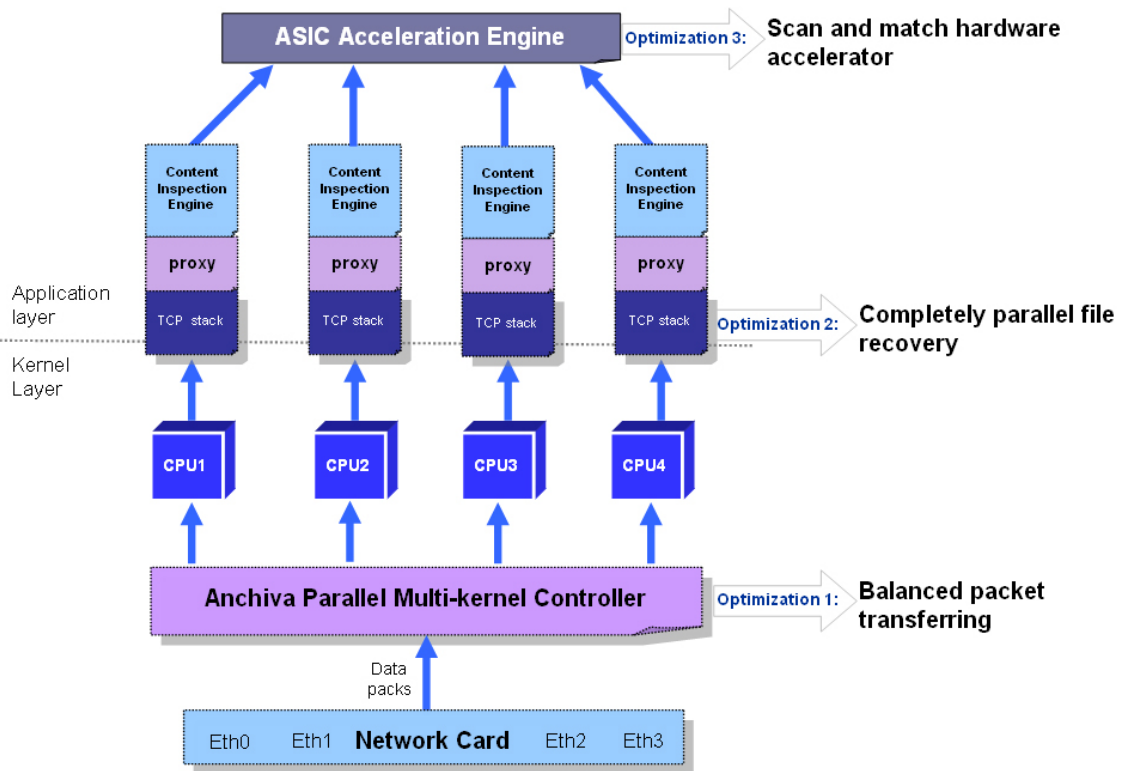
ASIC Acceleration Engine

Optimization 3: Scan and match hardware accelerator

Content Inspection Engine

proxy

TCP stack

Content Inspection Engine

proxy

TCP stack

Content Inspection Engine

proxy

TCP stack

Content Inspection Engine

proxy

TCP stack

Application layer

Kernel Layer

Optimization 2: Completely parallel file recovery

CPU1

CPU2

CPU3

CPU4

Anchiva Parallel Multi-kernel Controller

Optimization 1: Balanced packet transferring

Data packs

Eth0 Eth1 Network Card Eth2 Eth3